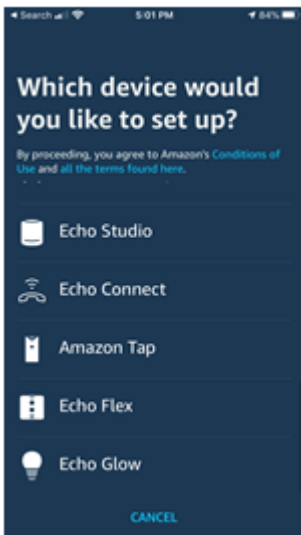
◂ Search 5:01 PM 84%

Which device would you like to set up?

By proceeding, you agree to Amazon's Conditions of Use and all the terms found here.

Echo Studio

Echo Connect

Amazon Tap

Echo Flex

Echo Glow

CANCEL